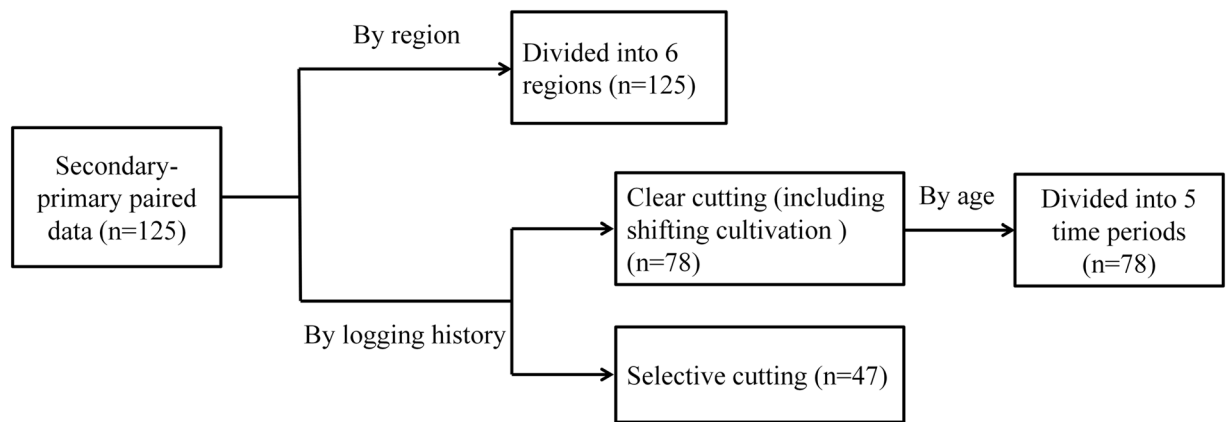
Secondary-primary paired data (n=125)

By region

Divided into 6 regions (n=125)

By logging history

Clear cutting (including shifting cultivation ) (n=78)

By age

Divided into 5 time periods (n=78)

Selective cutting (n=47)